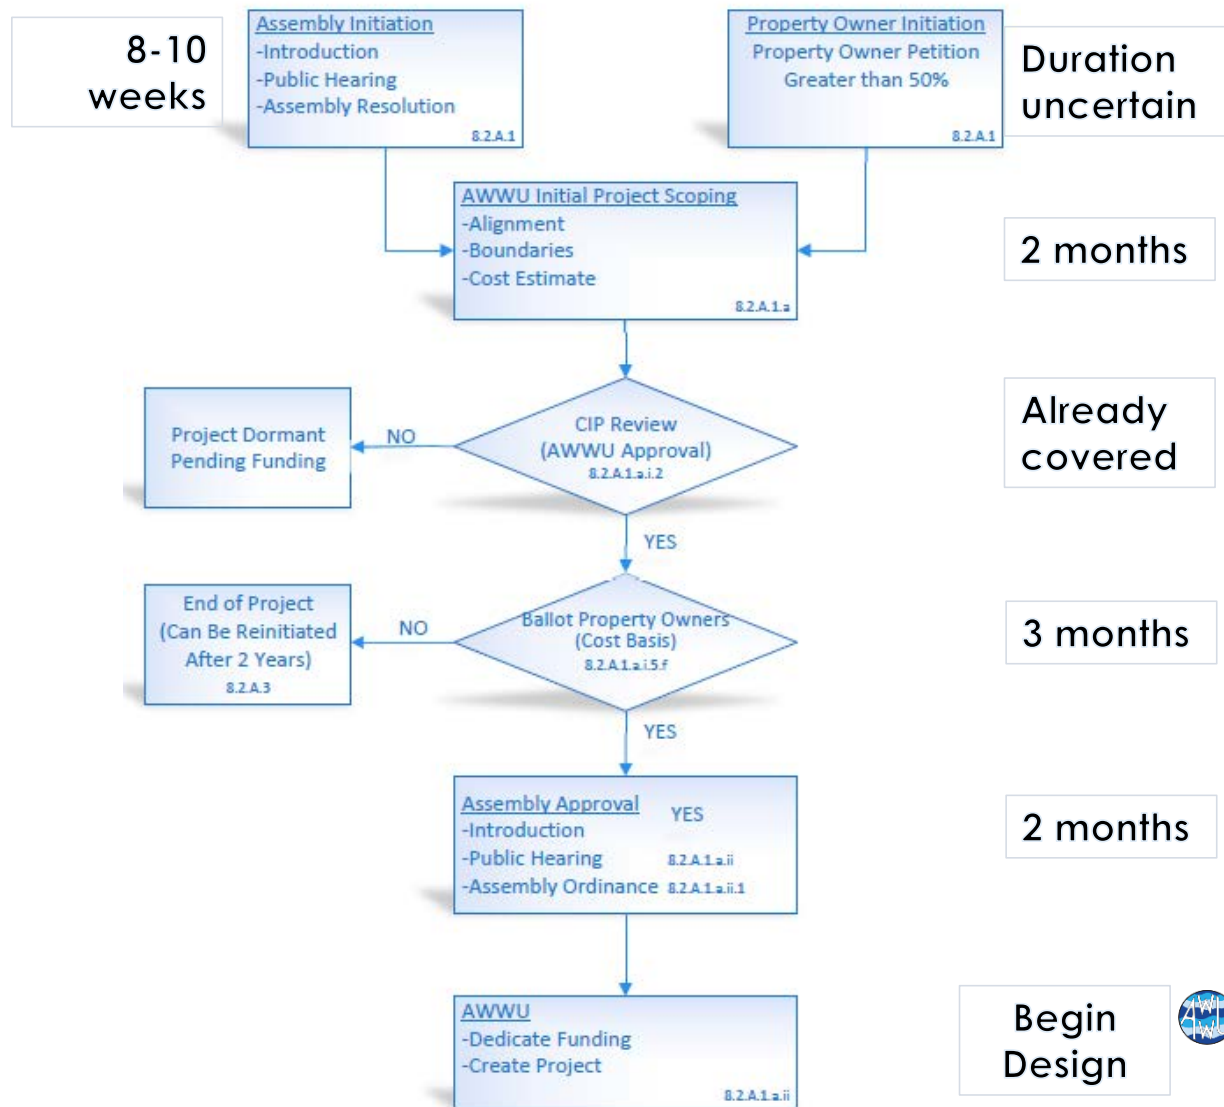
8-10 weeks

Assembly Initiation
-Introduction
-Public Hearing
-Assembly Resolution
8.2.A.1

Property Owner Initiation
Property Owner Petition Greater than 50%
8.2.A.1

Duration uncertain

AWWU Initial Project Scoping
-Alignment
-Boundaries
-Cost Estimate
8.2.A.1.a

2 months

Project Dormant Pending Funding

NO

CIP Review (AWWU Approval)
8.2.A.1.a.i.2

Already covered

YES

End of Project (Can Be Reinitiated After 2 Years)
8.2.A.3

NO

Ballot Property Owners (Cost Basis)
8.2.A.1.a.i.5.f

3 months

YES

Assembly Approval
YES
-Introduction
-Public Hearing 8.2.A.1.a.ii
-Assembly Ordinance 8.2.A.1.a.ii.1

2 months

AWWU
-Dedicate Funding
-Create Project
8.2.A.1.a.ii

Begin Design